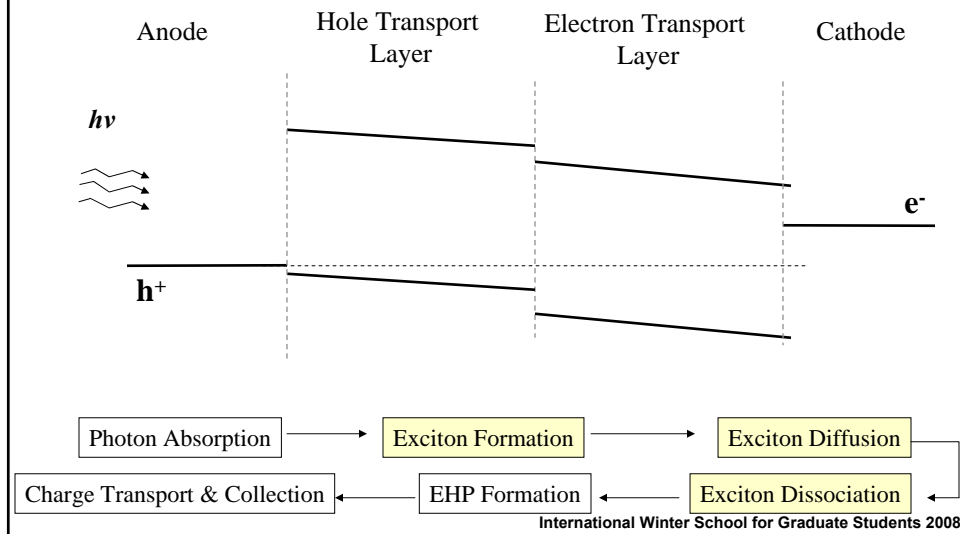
Anode

Hole Transport Layer

Electron Transport Layer

Cathode

$h\nu$

$e^-$

$h^+$

Photon Absorption

Exciton Formation

Exciton Diffusion

Charge Transport & Collection

EHP Formation

Exciton Dissociation

International Winter School for Graduate Students 2008